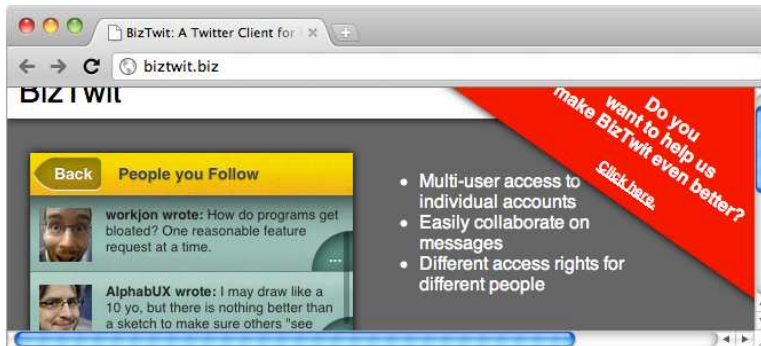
BizTwit: A Twitter Client for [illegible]

biztwit.biz

BizTwit

Do you want to help us make BizTwit even better?

Click here.

Back People you Follow

workjon wrote: How do programs get bloated? One reasonable feature request at a time.

...

AlphabUX wrote: I may draw like a 10 yo, but there is nothing better than a sketch to make sure others "see

- Multi-user access to individual accounts
- Easily collaborate on messages
- Different access rights for different people